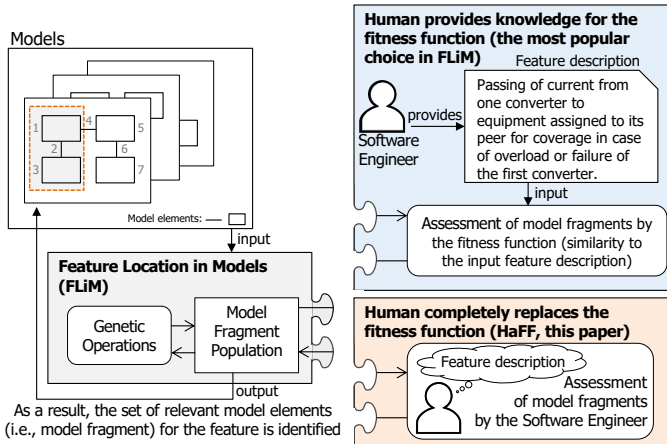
Models

1
2
3
4
5
6
7

Model elements:

input

Feature Location in Models (FLiM)

Genetic Operations

Model Fragment Population

output

As a result, the set of relevant model elements (i.e., model fragment) for the feature is identified

Human provides knowledge for the fitness function (the most popular choice in FLiM)

Feature description

Passing of current from one converter to equipment assigned to its peer for coverage in case of overload or failure of the first converter.

provides

Software Engineer

input

Assessment of model fragments by the fitness function (similarity to the input feature description)

Human completely replaces the fitness function (HaFF, this paper)

Feature description

Assessment of model fragments by the Software Engineer